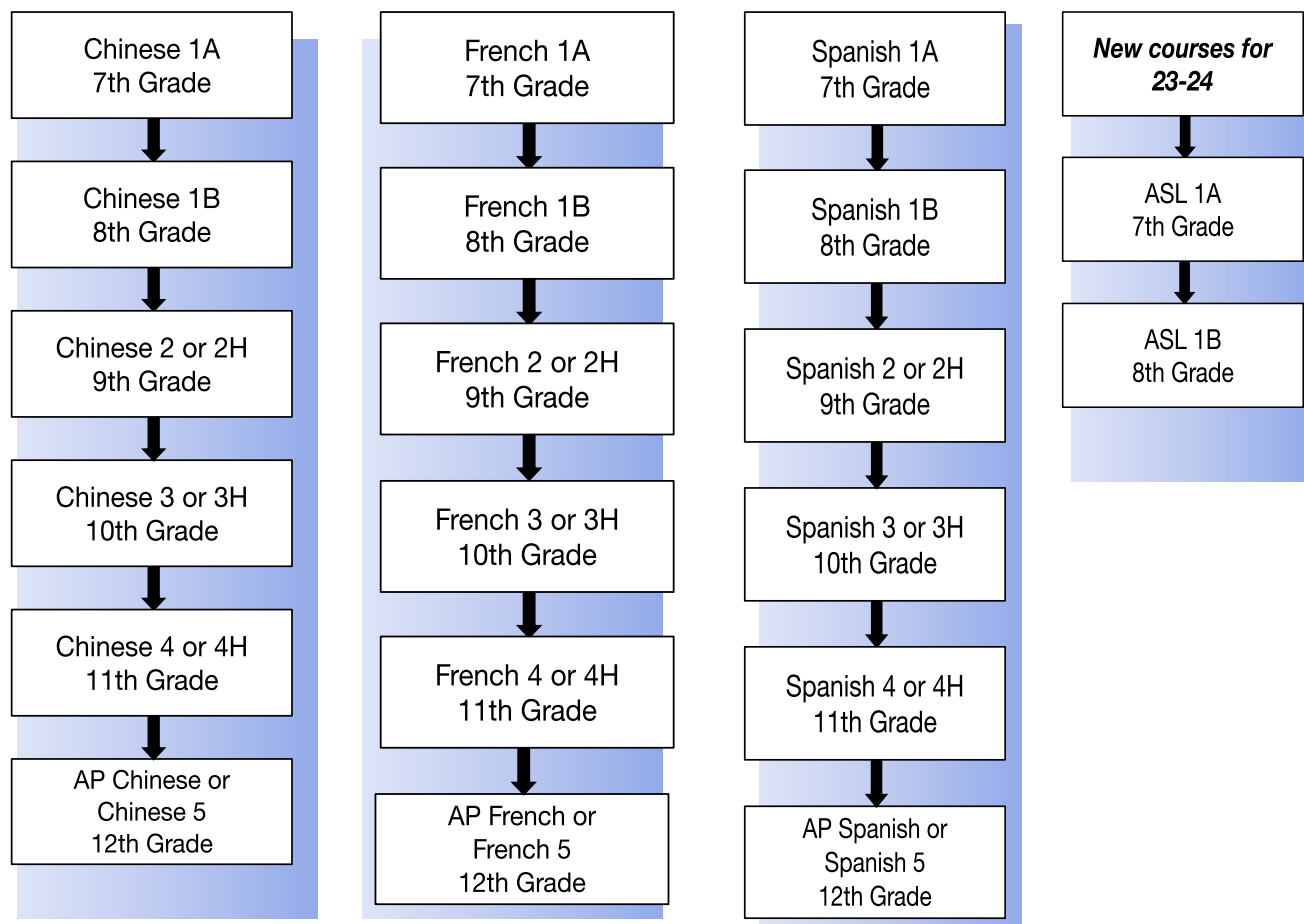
Chinese 1A
7th Grade

Chinese 1B
8th Grade

Chinese 2 or 2H
9th Grade

Chinese 3 or 3H
10th Grade

Chinese 4 or 4H
11th Grade

AP Chinese or
Chinese 5
12th Grade

French 1A
7th Grade

French 1B
8th Grade

French 2 or 2H
9th Grade

French 3 or 3H
10th Grade

French 4 or 4H
11th Grade

AP French or
French 5
12th Grade

Spanish 1A
7th Grade

Spanish 1B
8th Grade

Spanish 2 or 2H
9th Grade

Spanish 3 or 3H
10th Grade

Spanish 4 or 4H
11th Grade

AP Spanish or
Spanish 5
12th Grade

*New courses for 23-24*

ASL 1A
7th Grade

ASL 1B
8th Grade